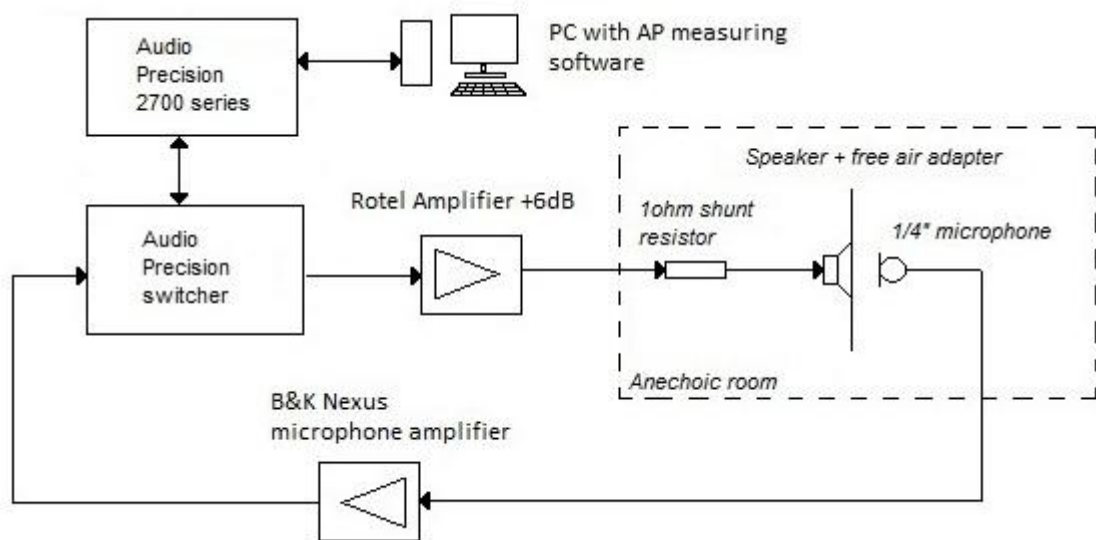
Audio Precision 2700 series

PC with AP measuring software

Speaker + free air adapter

Rotel Amplifier +6dB

1ohm shunt resistor

1/4" microphone

Audio Precision switcher

Anechoic room

B&K Nexus microphone amplifier